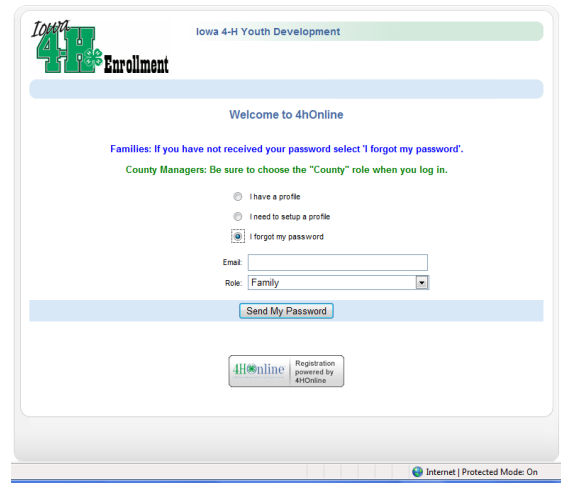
Iowa 4-H Enrollment

Iowa 4-H Youth Development

Welcome to 4hOnline

Families: If you have not received your password select 'I forgot my password'.

County Managers: Be sure to choose the "County" role when you log in.

I have a profile

I need to setup a profile

I forgot my password

Email:

Role: Family

Send My Password

4HOnline Registration powered by 4HOnline

Internet | Protected Mode: On